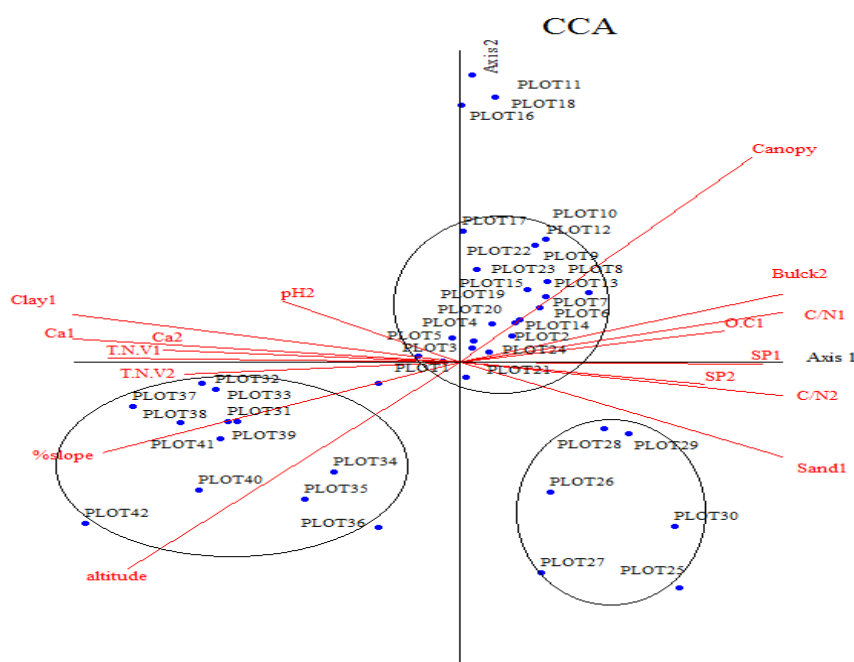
CCA

Axis 2

PLOT11
PLOT18
PLOT16
Canopy
PLOT17
PLOT10
PLOT12
PLOT22
PLOT9
PLOT23
PLOT8
PLOT15
PLOT13
PLOT19
PLOT7
PLOT20
PLOT6
PLOT4
PLOT14
PLOT5
PLOT2
PLOT3
PLOT24
PLOT1
PLOT21
Bulck2
Clay1
pH2
C/N1
Ca1
Ca2
O.C1
T.N.V1
SP1
Axis 1
T.N.V2
SP2
PLOT32
PLOT37
PLOT33
C/N2
PLOT38
PLOT31
PLOT39
PLOT41
PLOT28
PLOT29
%slope
Sand1
PLOT34
PLOT40
PLOT26
PLOT35
PLOT42
PLOT30
PLOT36
PLOT27
PLOT25
altitude